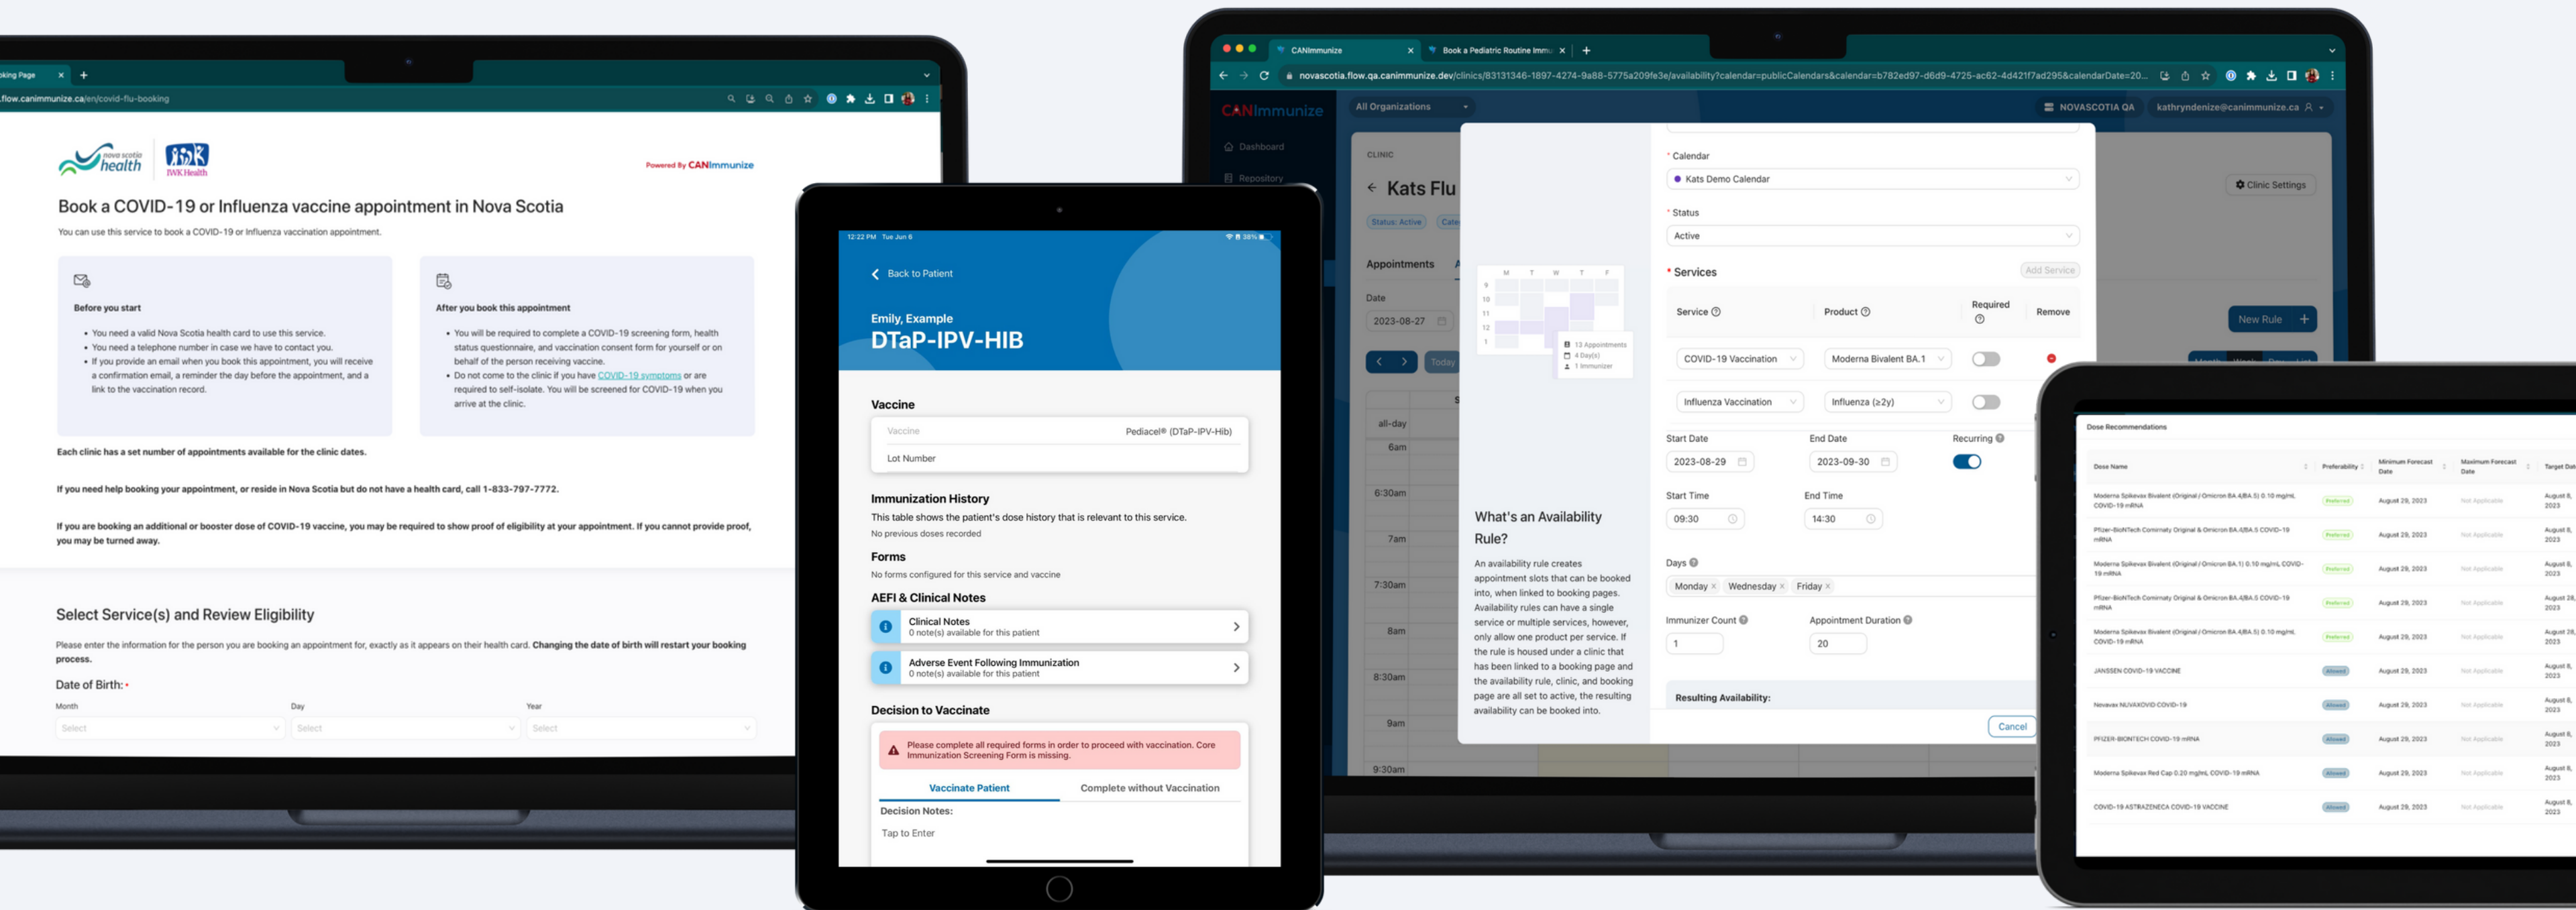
king Page ×
flow.canimmunize.ca/en/covid-flu-booking

nova scotia health
IWK Health
Powered By CANImmunize

Book a COVID-19 or Influenza vaccine appointment in Nova Scotia
You can use this service to book a COVID-19 or Influenza vaccination appointment.

Before you start
- You need a valid Nova Scotia health card to use this service.
- You need a telephone number in case we have to contact you.
- If you provide an email when you book this appointment, you will receive a confirmation email, a reminder the day before the appointment, and a link to the vaccination record.

After you book this appointment
- You will be required to complete a COVID-19 screening form, health status questionnaire, and vaccination consent form for yourself or on behalf of the person receiving vaccine.
- Do not come to the clinic if you have COVID-19 symptoms or are required to self-isolate. You will be screened for COVID-19 when you arrive at the clinic.

Each clinic has a set number of appointments available for the clinic dates.

If you need help booking your appointment, or reside in Nova Scotia but do not have a health card, call 1-833-797-7772.

If you are booking an additional or booster dose of COVID-19 vaccine, you may be required to show proof of eligibility at your appointment. If you cannot provide proof, you may be turned away.

Select Service(s) and Review Eligibility
Please enter the information for the person you are booking an appointment for, exactly as it appears on their health card. Changing the date of birth will restart your booking process.
Date of Birth: *
Month Day Year
Select Select Select

12:22 PM Tue Jun 6
Back to Patient
Emily, Example
DTaP-IPV-HIB
Vaccine
Vaccine Pediacel® (DTaP-IPV-Hib)
Lot Number
Immunization History
This table shows the patient's dose history that is relevant to this service.
No previous doses recorded
Forms
No forms configured for this service and vaccine
AEFI & Clinical Notes
Clinical Notes
0 note(s) available for this patient
Adverse Event Following Immunization
0 note(s) available for this patient
Decision to Vaccinate
Please complete all required forms in order to proceed with vaccination. Core Immunization Screening Form is missing.
Vaccinate Patient Complete without Vaccination
Decision Notes:
Tap to Enter

CANImmunize ×
Book a Pediatric Routine Imm ×
novascotia.flow.qa.canimmunize.dev/clinics/83131346-1897-4274-9a88-5775a209fe3e/availability?calendar=publicCalendars&calendar=b782ed97-d6d9-4725-ac62-4d421f7ad295&calendarDate=20...
CANImmunize
All Organizations
NOVASCOTIA QA kathryndenize@canimmunize.ca
Dashboard
Repository
CLINIC
Kats Flu
Status: Active
Clinic Settings
Appointments
Date
2023-08-27
Today
all-day
6am
6:30am
7am
7:30am
8am
8:30am
9am
9:30am
New Rule
13 Appointments
4 Day(s)
1 Immunizer
What's an Availability Rule?
An availability rule creates appointment slots that can be booked into, when linked to booking pages. Availability rules can have a single service or multiple services, however, only allow one product per service. If the rule is housed under a clinic that has been linked to a booking page and the availability rule, clinic, and booking page are all set to active, the resulting availability can be booked into.
* Calendar
Kats Demo Calendar
* Status
Active
* Services
Add Service
Service Product Required Remove
COVID-19 Vaccination Moderna Bivalent BA.1
Influenza Vaccination Influenza (≥2y)
Start Date End Date Recurring
2023-08-29 2023-09-30
Start Time End Time
09:30 14:30
Days
Monday × Wednesday × Friday ×
Immunizer Count Appointment Duration
1 20
Resulting Availability:
Cancel

Dose Recommendations
Dose Name | Preferability | Minimum Forecast Date | Maximum Forecast Date | Target Dat
Moderna Spikevax Bivalent (Original / Omicron BA.4/BA.5) 0.10 mg/mL COVID-19 mRNA | Preferred | August 29, 2023 | Not Applicable | August 8, 2023
Pfizer-BioNTech Comirnaty Original & Omicron BA.4/BA.5 COVID-19 mRNA | Preferred | August 29, 2023 | Not Applicable | August 8, 2023
Moderna Spikevax Bivalent (Original / Omicron BA.1) 0.10 mg/mL COVID-19 mRNA | Preferred | August 29, 2023 | Not Applicable | August 8, 2023
Pfizer-BioNTech Comirnaty Original & Omicron BA.4/BA.5 COVID-19 mRNA | Preferred | August 29, 2023 | Not Applicable | August 28, 2023
Moderna Spikevax Bivalent (Original / Omicron BA.4/BA.5) 0.10 mg/mL COVID-19 mRNA | Preferred | August 29, 2023 | Not Applicable | August 28, 2023
JANSSEN COVID-19 VACCINE | Allowed | August 29, 2023 | Not Applicable | August 8, 2023
Novavax NUVAXOVID COVID-19 | Allowed | August 29, 2023 | Not Applicable | August 8, 2023
PFIZER-BIONTECH COVID-19 mRNA | Allowed | August 29, 2023 | Not Applicable | August 8, 2023
Moderna Spikevax Red Cap 0.20 mg/mL COVID-19 mRNA | Allowed | August 29, 2023 | Not Applicable | August 8, 2023
COVID-19 ASTRAZENECA COVID-19 VACCINE | Allowed | August 29, 2023 | Not Applicable | August 8, 2023